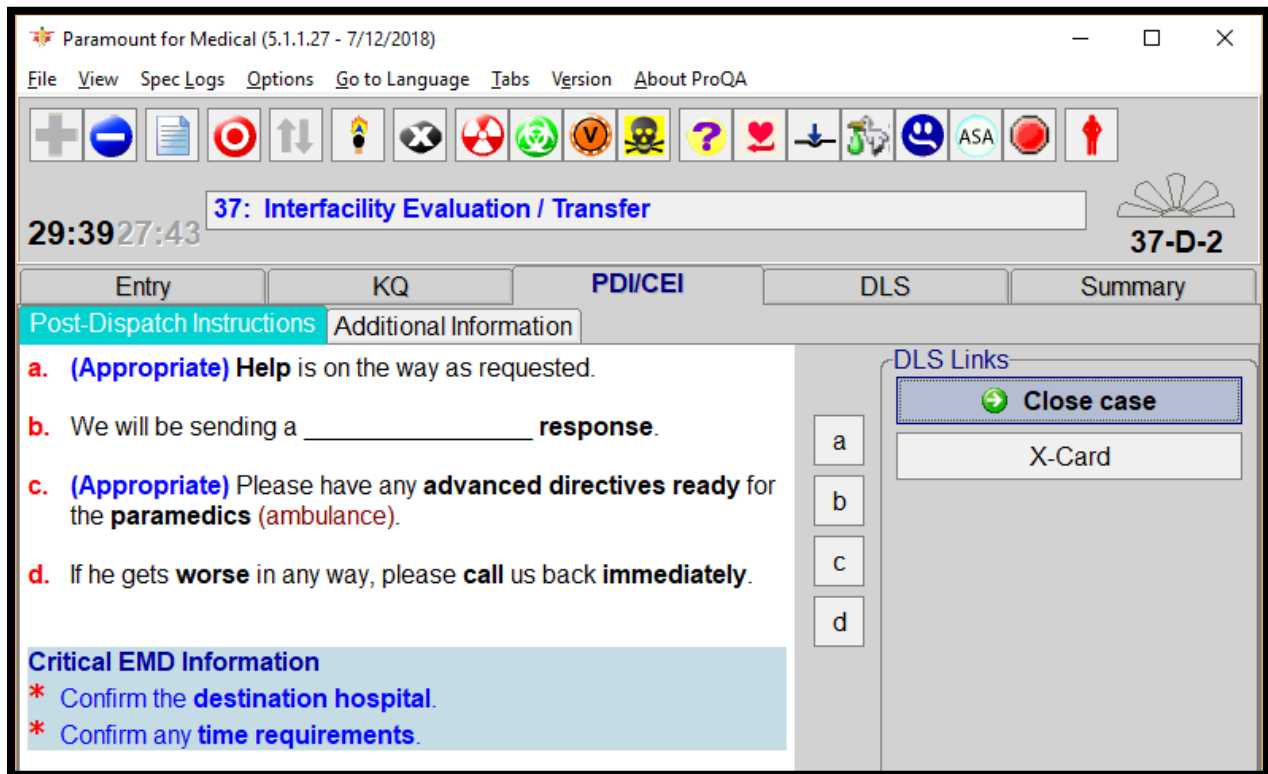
Paramount for Medical (5.1.1.27 - 7/12/2018)

File View Spec Logs Options Go to Language Tabs Version About ProQA

ASA

29:39 27:43

37: Interfacility Evaluation / Transfer

37-D-2

Entry | KQ | PDI/CEI | DLS | Summary

Post-Dispatch Instructions | Additional Information

a. (Appropriate) Help is on the way as requested.

b. We will be sending a ________________ response.

c. (Appropriate) Please have any advanced directives ready for the paramedics (ambulance).

d. If he gets worse in any way, please call us back immediately.

Critical EMD Information
* Confirm the destination hospital.
* Confirm any time requirements.

a
b
c
d

DLS Links
Close case
X-Card